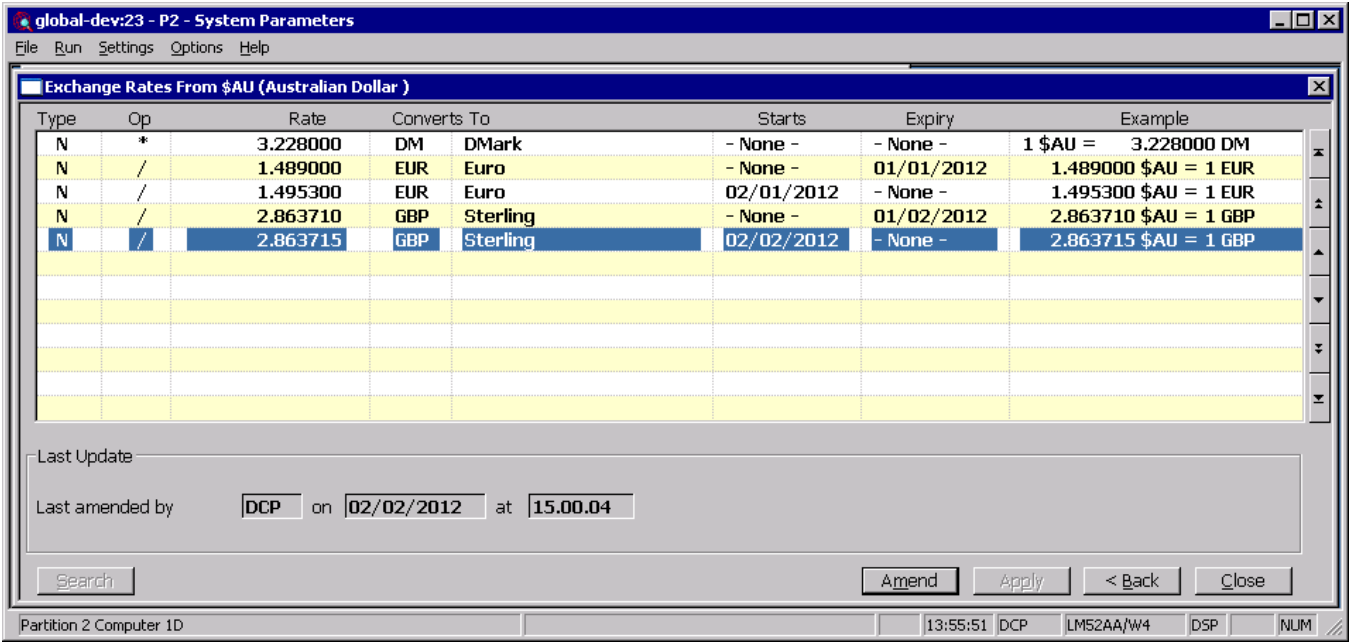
global-dev:23 - P2 - System Parameters

File Run Settings Options Help

Exchange Rates From $AU (Australian Dollar )

| Type | Op | Rate | Converts To | | Starts | Expiry | Example |
|---|---|---|---|---|---|---|---|
| N | * | 3.228000 | DM | DMark | - None - | - None - | 1 $AU = 3.228000 DM |
| N | / | 1.489000 | EUR | Euro | - None - | 01/01/2012 | 1.489000 $AU = 1 EUR |
| N | / | 1.495300 | EUR | Euro | 02/01/2012 | - None - | 1.495300 $AU = 1 EUR |
| N | / | 2.863710 | GBP | Sterling | - None - | 01/02/2012 | 2.863710 $AU = 1 GBP |
| N | / | 2.863715 | GBP | Sterling | 02/02/2012 | - None - | 2.863715 $AU = 1 GBP |

Last Update

Last amended by DCP on 02/02/2012 at 15.00.04

Search

Amend Apply < Back Close

Partition 2 Computer 1D 13:55:51 DCP LM52AA/W4 DSP NUM